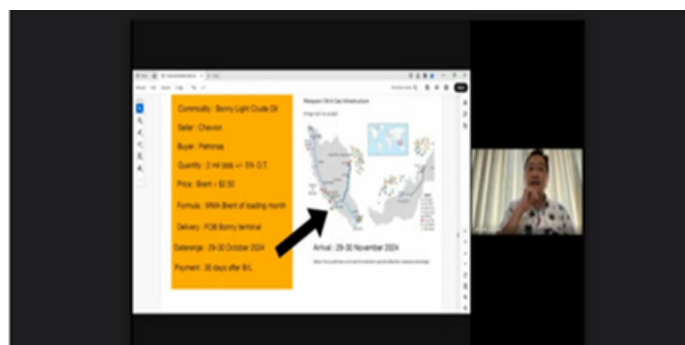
Commodity : Bonny Light Crude Oil

Seller : Chevron

Buyer : Petronas

Quantity : 2 mil bbls +/- 5% O.T.

Price : Brent + $2.50

Formula : MMA Brent of loading month

Delivery : FOB Bonny terminal

Daterange : 29-30 October 2024

Payment : 30 days after B/L

Malaysia's Oil & Gas Infrastructure

Arrival : 29-30 November 2024

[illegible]